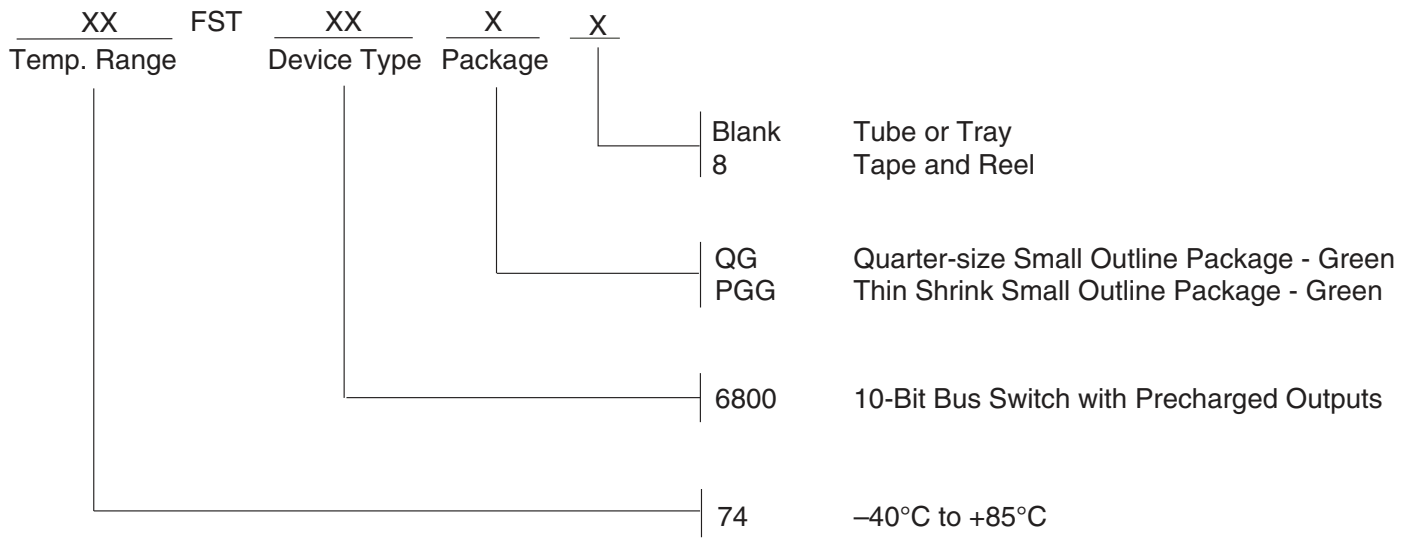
XX FST XX X X
Temp. Range Device Type Package

Blank Tube or Tray
8 Tape and Reel

QG Quarter-size Small Outline Package - Green
PGG Thin Shrink Small Outline Package - Green

6800 10-Bit Bus Switch with Precharged Outputs

74 –40°C to +85°C